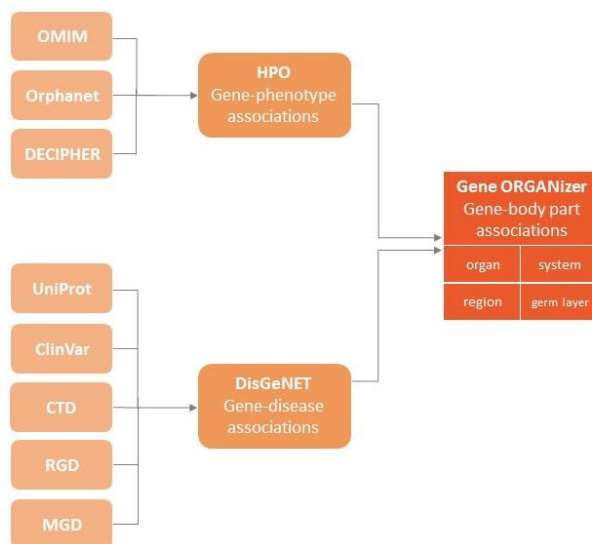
OMIM

Orphanet

DECIPHER

HPO
Gene-phenotype associations

Gene ORGANizer
Gene-body part associations

| organ | system |
|---|---|
| region | germ layer |

UniProt

ClinVar

CTD

RGD

MGD

DisGeNET
Gene-disease associations